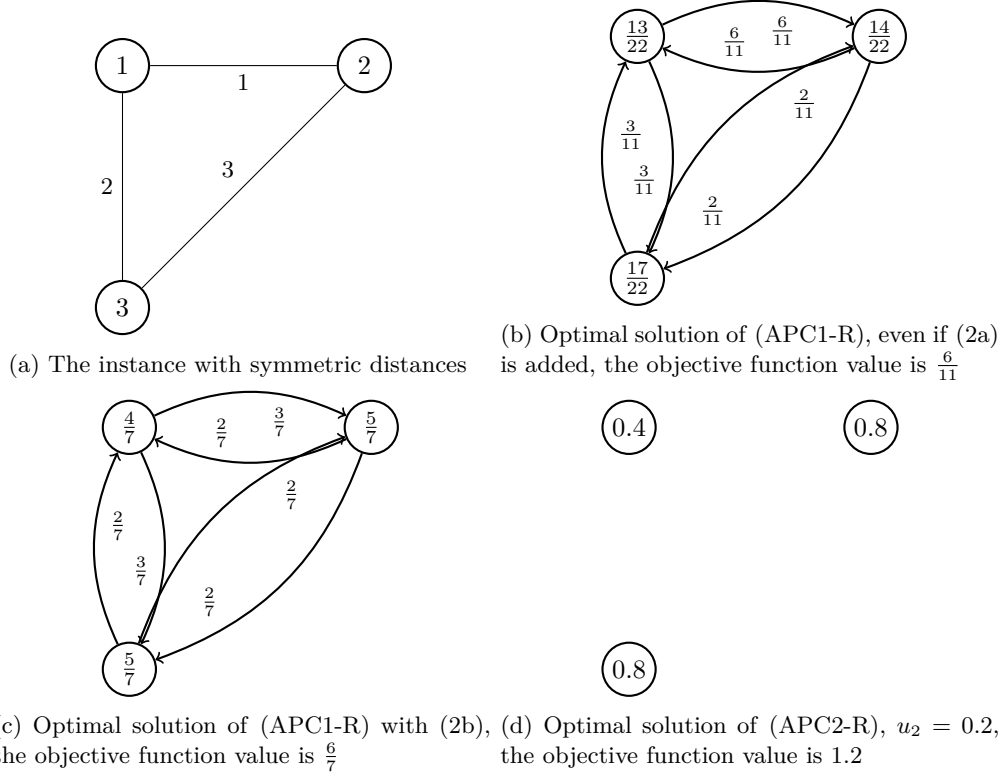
1

2

1

2

3

3

(a) The instance with symmetric distances

$\frac{13}{22}$

$\frac{14}{22}$

$\frac{6}{11}$

$\frac{6}{11}$

$\frac{2}{11}$

$\frac{3}{11}$

$\frac{3}{11}$

$\frac{2}{11}$

$\frac{17}{22}$

(b) Optimal solution of (APC1-R), even if (2a) is added, the objective function value is $\frac{6}{11}$

$\frac{4}{7}$

$\frac{5}{7}$

$\frac{2}{7}$

$\frac{3}{7}$

$\frac{2}{7}$

$\frac{2}{7}$

$\frac{3}{7}$

$\frac{2}{7}$

$\frac{5}{7}$

c) Optimal solution of (APC1-R) with (2b), the objective function value is $\frac{6}{7}$

0.4

0.8

0.8

(d) Optimal solution of (APC2-R), $u_2 = 0.2$, the objective function value is 1.2